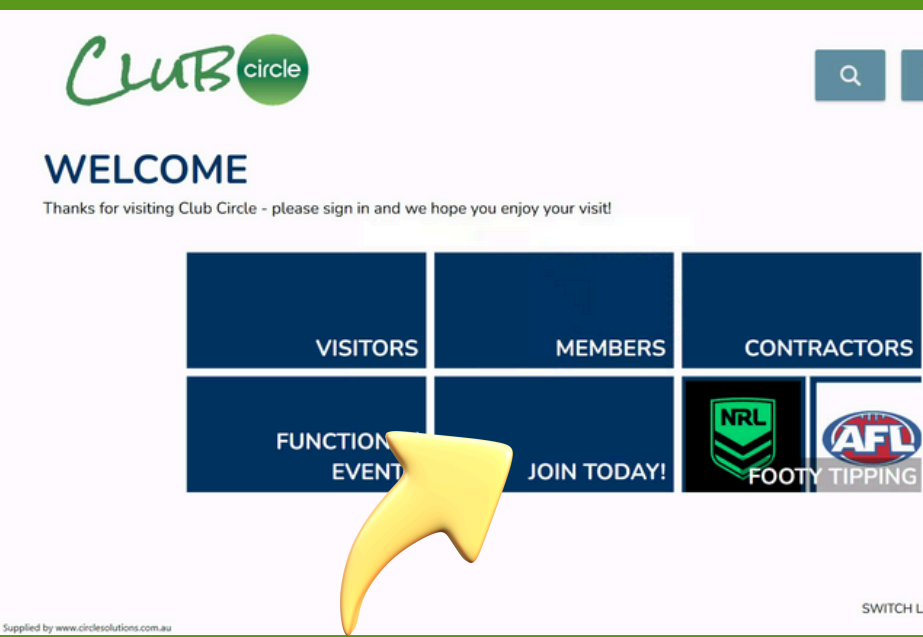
CLUB circle

WELCOME

Thanks for visiting Club Circle - please sign in and we hope you enjoy your visit!

VISITORS

MEMBERS

CONTRACTORS

FUNCTION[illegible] EVENT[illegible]

JOIN TODAY!

NRL

AFL

FOOTY TIPPING

SWITCH L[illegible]

Supplied by www.circlesolutions.com.au